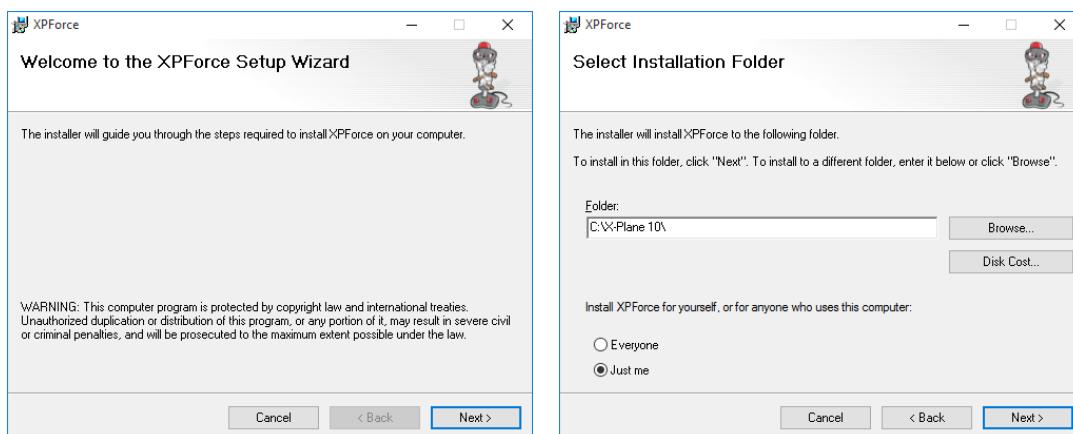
XPForce

Welcome to the XPForce Setup Wizard

The installer will guide you through the steps required to install XPForce on your computer.

WARNING: This computer program is protected by copyright law and international treaties. Unauthorized duplication or distribution of this program, or any portion of it, may result in severe civil or criminal penalties, and will be prosecuted to the maximum extent possible under the law.

Cancel
< Back
Next >

XPForce

Select Installation Folder

The installer will install XPForce to the following folder.

To install in this folder, click "Next". To install to a different folder, enter it below or click "Browse".

Folder:
C:\X-Plane 10\
Browse...
Disk Cost...

Install XPForce for yourself, or for anyone who uses this computer:

Everyone
Just me

Cancel
< Back
Next >